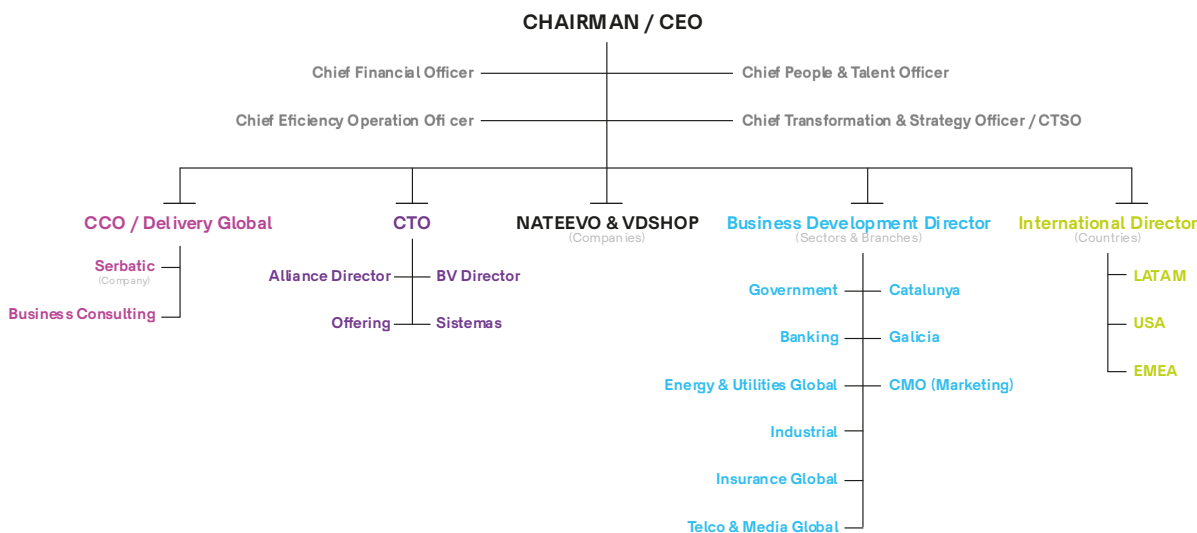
CHAIRMAN / CEO

Chief Financial Officer

Chief People & Talent Officer

Chief Eficiency Operation Ofi cer

Chief Transformation & Strategy Officer / CTSO

CCO / Delivery Global

Serbatic
(Company)

Business Consulting

CTO

Alliance Director

BV Director

Offering

Sistemas

NATEEVO & VDSHOP
(Companies)

Business Development Director
(Sectors & Branches)

Government

Catalunya

Banking

Galicia

Energy & Utilities Global

CMO (Marketing)

Industrial

Insurance Global

Telco & Media Global

International Director
(Countries)

LATAM

USA

EMEA